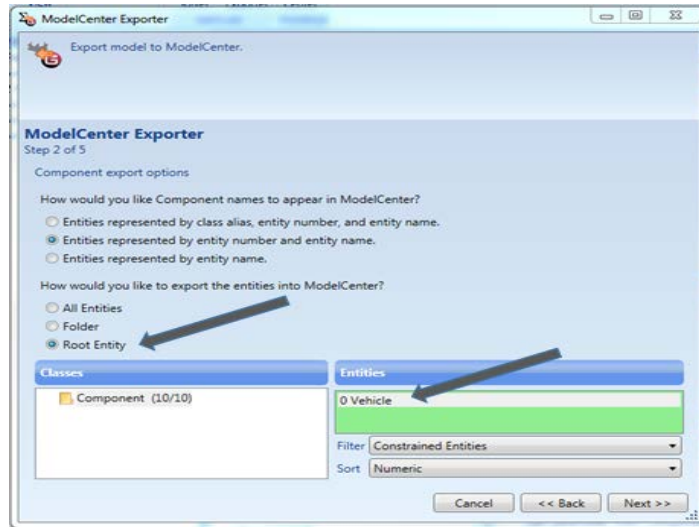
ModelCenter Exporter

Export model to ModelCenter.

ModelCenter Exporter
Step 2 of 5

Component export options

How would you like Component names to appear in ModelCenter?

Entities represented by class alias, entity number, and entity name.
Entities represented by entity number and entity name.
Entities represented by entity name.

How would you like to export the entities into ModelCenter?

All Entities
Folder
Root Entity

| Classes | Entities |
|---|---|
| Component (10/10) | 0 Vehicle |

Filter Constrained Entities
Sort Numeric

Cancel
<< Back
Next >>